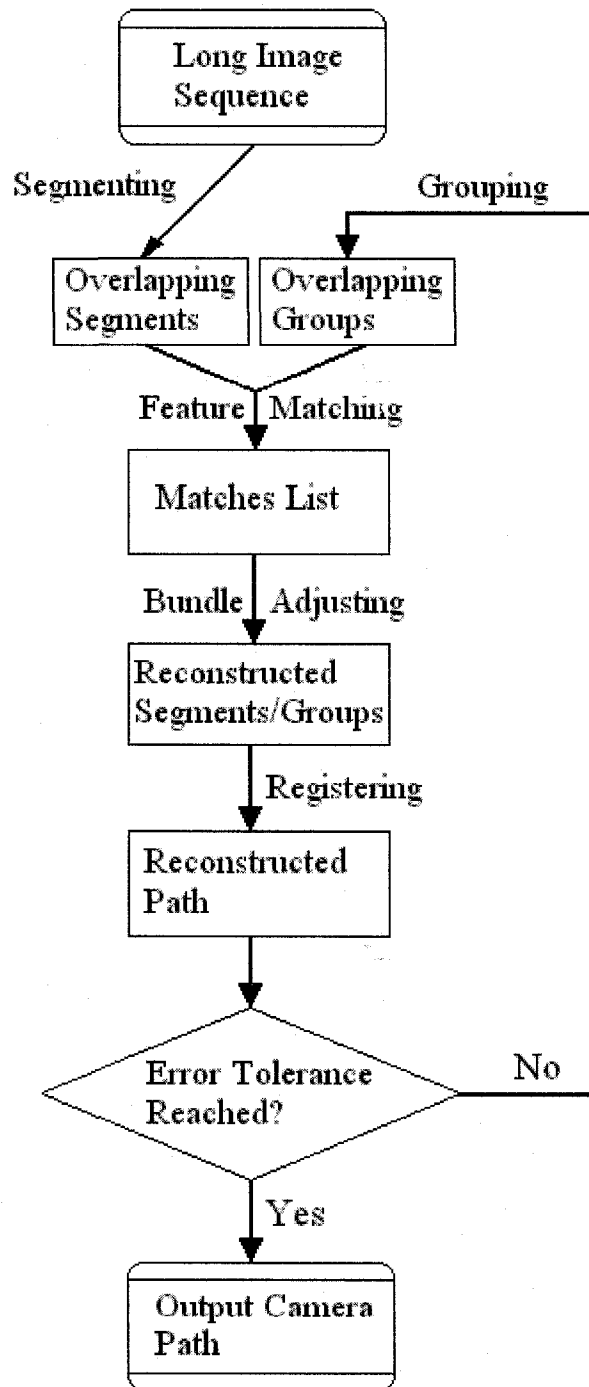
Long Image Sequence

Segmenting

Grouping

Overlapping Segments

Overlapping Groups

Feature Matching

Matches List

Bundle Adjusting

Reconstructed Segments/Groups

Registering

Reconstructed Path

Error Tolerance Reached?

No

Yes

Output Camera Path